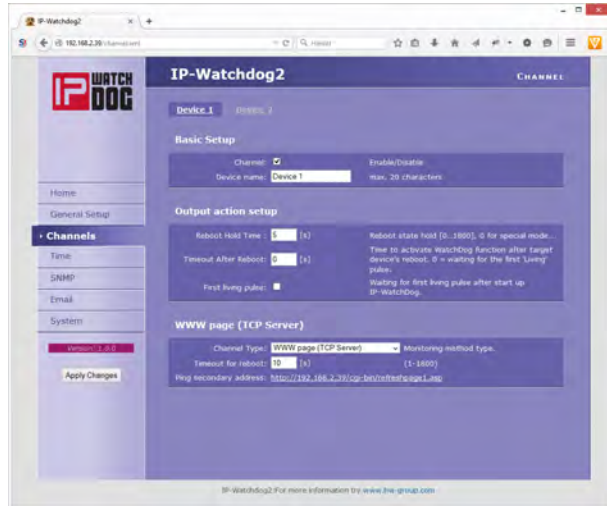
IP-Watchdog2 × +

192.168.2.39/channel.html

Hledat

IP WATCH DOG

IP-Watchdog2

CHANNEL

Device 1 Device 2

Basic Setup

Channel: ☑ Enable/Disable

Device name: Device 1 max. 20 characters

Output action setup

Reboot Hold Time: 5 [s] Reboot state hold [0...1800], 0 for special mode...

Timeout After Reboot: 0 [s] Time to activate WatchDog function after target device's reboot. 0 = waiting for the first 'Living' pulse.

First living pulse: ☐ Waiting for first living pulse after start up IP-WatchDog.

WWW page (TCP Server)

Channel Type: WWW page (TCP Server) Monitoring method type.

Timeout for reboot: 10 [s] (1-1800)

Ping secondary address: http://192.168.2.39/cgi-bin/refreshpage1.asp

Home

General Setup

Channels

Time

SNMP

Email

System

Version: 1.0.0

Apply Changes

IP-Watchdog2: For more information try www.hw-group.com